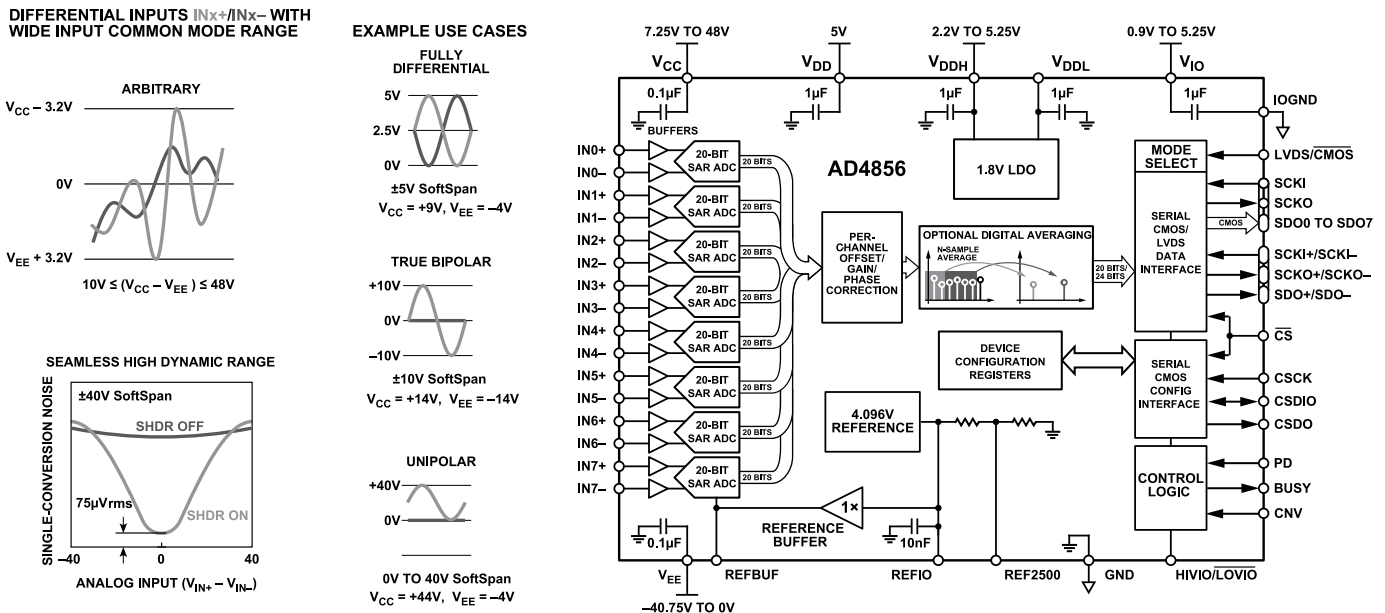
DIFFERENTIAL INPUTS INx+/INx– WITH WIDE INPUT COMMON MODE RANGE

ARBITRARY

$V_{CC}$ – 3.2V

0V

$V_{EE}$ + 3.2V

10V ≤ ($V_{CC}$ – $V_{EE}$) ≤ 48V

SEAMLESS HIGH DYNAMIC RANGE

±40V SoftSpan

SHDR OFF

SHDR ON

75µVrms

SINGLE-CONVERSION NOISE

–40

0

40

ANALOG INPUT ($V_{IN+}$ – $V_{IN–}$)

EXAMPLE USE CASES

FULLY DIFFERENTIAL

5V

2.5V

0V

±5V SoftSpan

$V_{CC}$ = +9V, $V_{EE}$ = –4V

TRUE BIPOLAR

+10V

0V

–10V

±10V SoftSpan

$V_{CC}$ = +14V, $V_{EE}$ = –14V

UNIPOLAR

+40V

0V

0V TO 40V SoftSpan

$V_{CC}$ = +44V, $V_{EE}$ = –4V

7.25V TO 48V

5V

2.2V TO 5.25V

0.9V TO 5.25V

$V_{CC}$

$V_{DD}$

$V_{DDH}$

$V_{DDL}$

$V_{IO}$

0.1µF

1µF

1µF

1µF

1µF

IOGND

BUFFERS

IN0+
IN0–
IN1+
IN1–
IN2+
IN2–
IN3+
IN3–
IN4+
IN4–
IN5+
IN5–
IN6+
IN6–
IN7+
IN7–

20-BIT SAR ADC

20 BITS

AD4856

1.8V LDO

PER-CHANNEL OFFSET/ GAIN/ PHASE CORRECTION

OPTIONAL DIGITAL AVERAGING

N-SAMPLE AVERAGE

20 BITS/ 24 BITS

MODE SELECT

SERIAL CMOS/ LVDS DATA INTERFACE

CMOS

LVDS/$\overline{CMOS}$

SCKI

SCKO

SDO0 TO SDO7

SCKI+/SCKI–

SCKO+/SCKO–

SDO+/SDO–

DEVICE CONFIGURATION REGISTERS

SERIAL CMOS CONFIG INTERFACE

$\overline{CS}$

CSCK

CSDIO

CSDO

4.096V REFERENCE

CONTROL LOGIC

PD

BUSY

CNV

1×

REFERENCE BUFFER

0.1µF

10nF

$V_{EE}$

REFBUF

REFIO

REF2500

GND

HIVIO/$\overline{LOVIO}$

–40.75V TO 0V